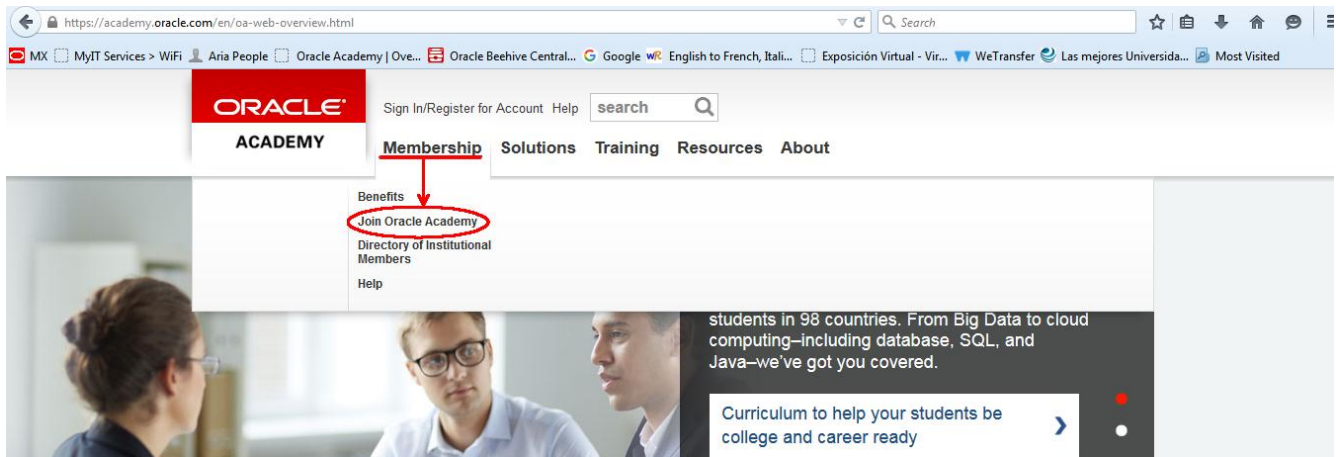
https://academy.oracle.com/en/oa-web-overview.html

Search

MX MyIT Services > WiFi Aria People Oracle Academy | Ove... Oracle Beehive Central... Google English to French, Itali... Exposición Virtual - Vir... WeTransfer Las mejores Universida... Most Visited

ORACLE ACADEMY

Sign In/Register for Account Help search

Membership Solutions Training Resources About

Benefits
Join Oracle Academy
Directory of Institutional Members
Help

students in 98 countries. From Big Data to cloud computing–including database, SQL, and Java–we've got you covered.

Curriculum to help your students be college and career ready